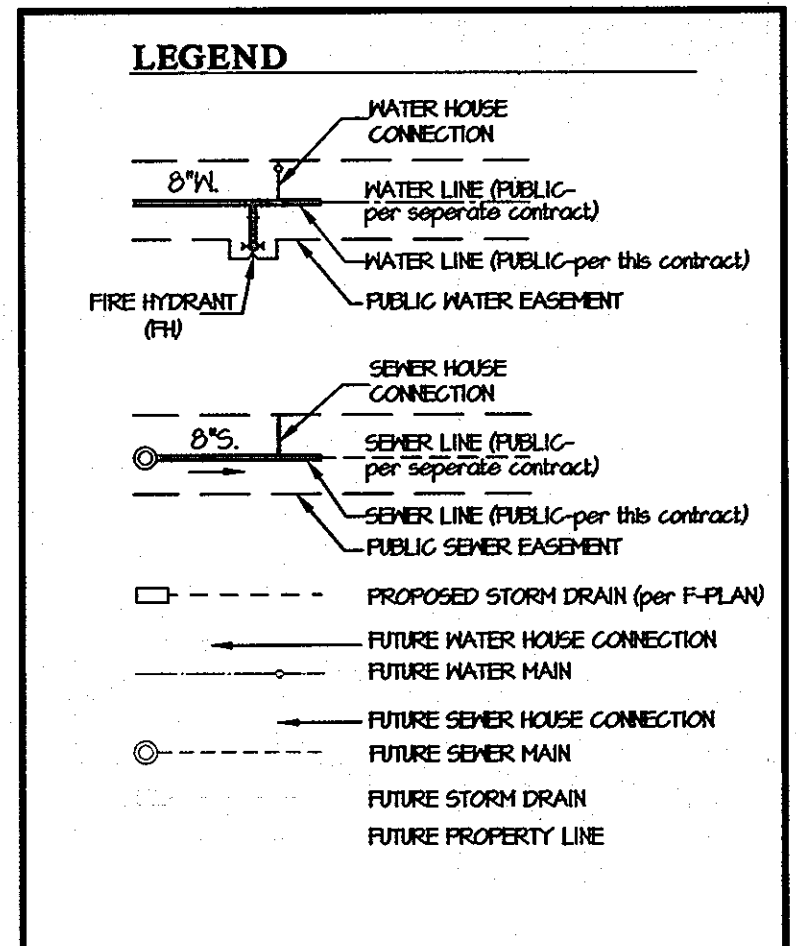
LEGEND

WATER HOUSE CONNECTION

8"W.

WATER LINE (PUBLIC-per seperate contract)

WATER LINE (PUBLIC-per this contract)

FIRE HYDRANT (FH)

PUBLIC WATER EASEMENT

SEWER HOUSE CONNECTION

8"S.

SEWER LINE (PUBLIC-per seperate contract)

SEWER LINE (PUBLIC-per this contract)

PUBLIC SEWER EASEMENT

PROPOSED STORM DRAIN (per F-PLAN)

FUTURE WATER HOUSE CONNECTION

FUTURE WATER MAIN

FUTURE SEWER HOUSE CONNECTION

FUTURE SEWER MAIN

FUTURE STORM DRAIN

FUTURE PROPERTY LINE